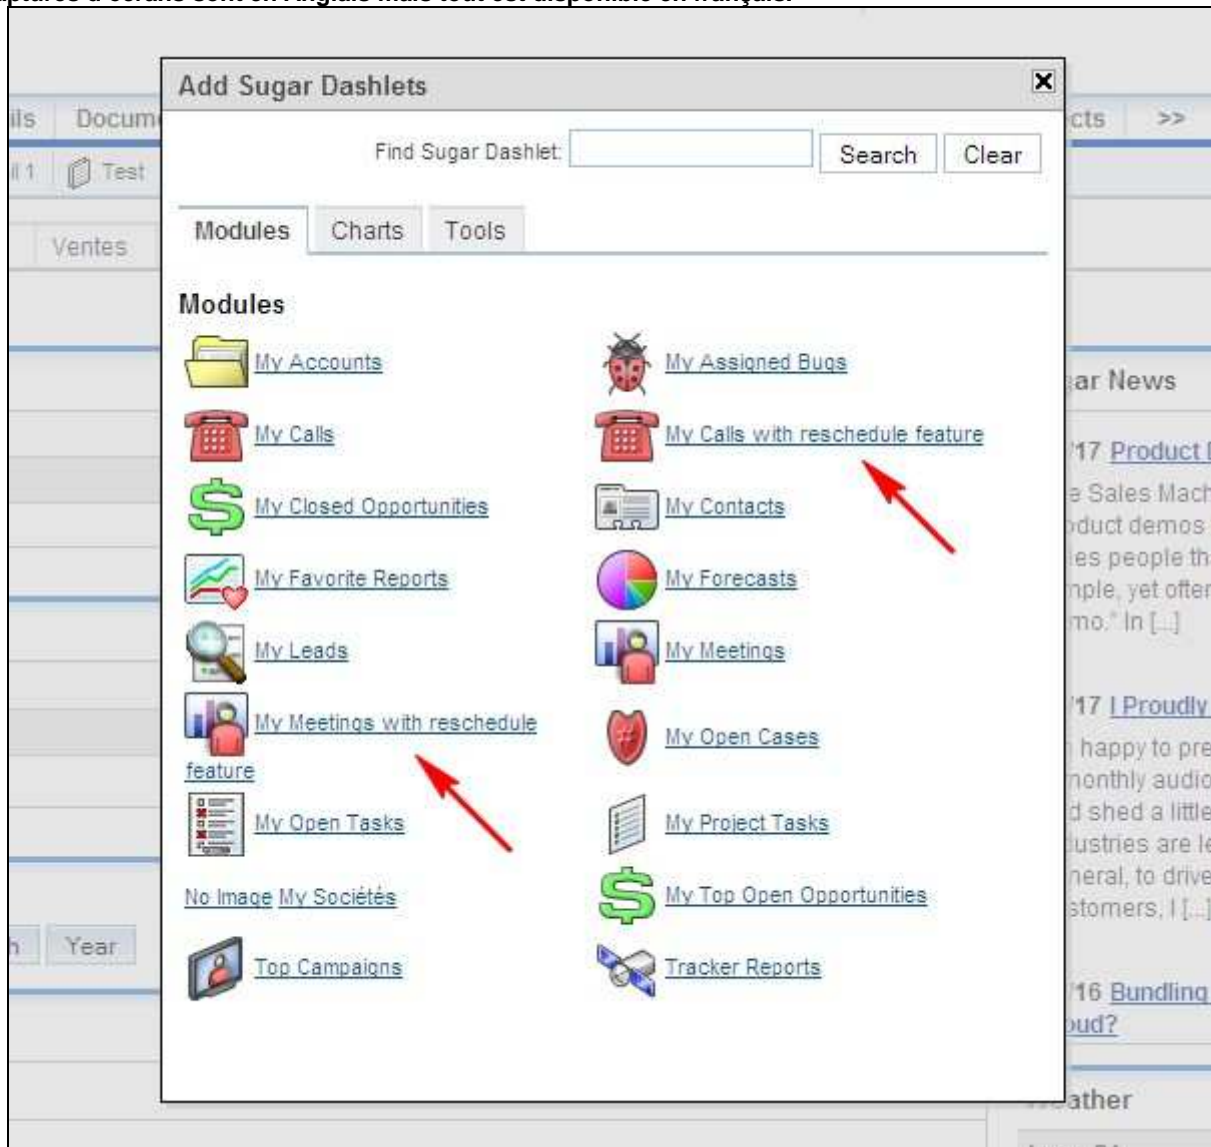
Add Sugar Dashlets

Find Sugar Dashlet: Search Clear

Modules Charts Tools

Modules

My Accounts
My Assigned Bugs
My Calls
My Calls with reschedule feature
My Closed Opportunities
My Contacts
My Favorite Reports
My Forecasts
My Leads
My Meetings
My Meetings with reschedule feature
My Open Cases
My Open Tasks
My Project Tasks
No Image My Sociétés
My Top Open Opportunities
Top Campaigns
Tracker Reports

ils Docum
ll 1 Test
Ventes
Year

cts >>
ar News
'17 Product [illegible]
e Sales Mach
oduct demos
es people th
nple, yet ofter
mo." In [...]
'17 I Proudly
happy to pre
monthly audio
d shed a little
dustries are le
neral, to drive
stomers, I [...]
'16 Bundling
oud?
ather